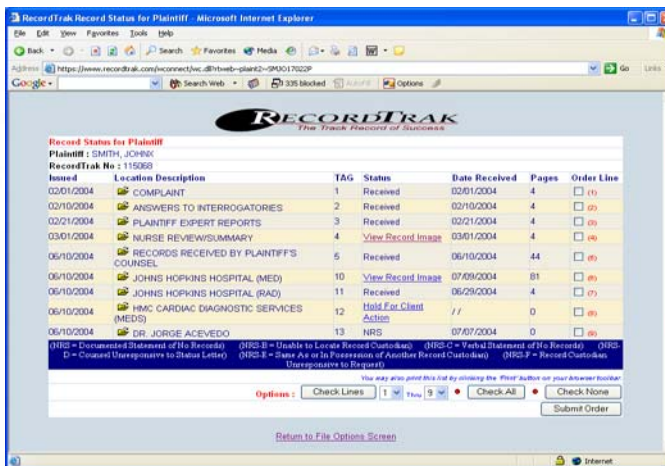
RecordTrak Record Status for Plaintiff - Microsoft Internet Explorer

File Edit View Favorites Tools Help

Back Search Favorites Media

Address https://www.recordtrak.com/iwconnect/iwc.dll?rtweb~plaint2~SMJO17022P Go Links

Google Search Web 335 blocked AutoFill Options

RECORDTRAK
The Track Record of Success

Record Status for Plaintiff
Plaintiff : SMITH, JOHNX
RecordTrak No : 115068

| Issued | Location Description | TAG | Status | Date Received | Pages | Order Line |
|---|---|---|---|---|---|---|
| 02/01/2004 | COMPLAINT | 1 | Received | 02/01/2004 | 4 | (1) |
| 02/10/2004 | ANSWERS TO INTERROGATORIES | 2 | Received | 02/10/2004 | 4 | (2) |
| 02/21/2004 | PLAINTIFF EXPERT REPORTS | 3 | Received | 02/21/2004 | 4 | (3) |
| 03/01/2004 | NURSE REVIEW/SUMMARY | 4 | View Record Image | 03/01/2004 | 4 | (4) |
| 06/10/2004 | RECORDS RECEIVED BY PLAINTIFF'S COUNSEL | 5 | Received | 06/10/2004 | 44 | (5) |
| 06/10/2004 | JOHNS HOPKINS HOSPITAL (MED) | 10 | View Record Image | 07/09/2004 | 81 | (6) |
| 06/10/2004 | JOHNS HOPKINS HOSPITAL (RAD) | 11 | Received | 06/29/2004 | 4 | (7) |
| 06/10/2004 | HMC CARDIAC DIAGNOSTIC SERVICES (MEDS) | 12 | Hold For Client Action | / / | 0 | (8) |
| 06/10/2004 | DR. JORGE ACEVEDO | 13 | NRS | 07/07/2004 | 0 | (9) |

(NRS = Documented Statement of No Records) (NRS-B = Unable to Locate Record Custodian) (NRS-C = Verbal Statement of No Records) (NRS-D = Counsel Unresponsive to Status Letter) (NRS-E = Same As or In Possession of Another Record Custodian) (NRS-F = Record Custodian Unresponsive to Request)

You may also print this list by clicking the 'Print' button on your browser toolbar.

Options : Check Lines 1 Thru 9 Check All Check None

Submit Order

Return to File Options Screen

Internet